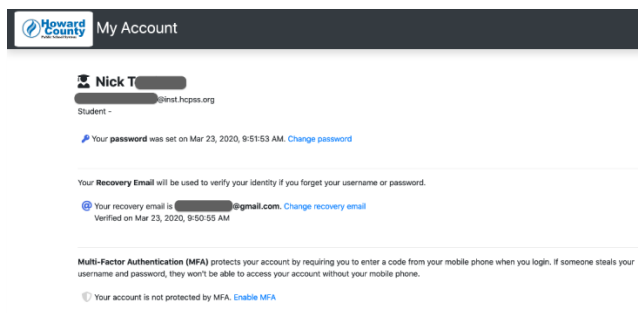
Howard County Public School System

My Account

Nick T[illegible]

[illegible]@inst.hcpss.org

Student -

Your **password** was set on Mar 23, 2020, 9:51:53 AM. Change password

Your **Recovery Email** will be used to verify your identity if you forget your username or password.

Your recovery email is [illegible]@gmail.com. Change recovery email

Verified on Mar 23, 2020, 9:50:55 AM

**Multi-Factor Authentication (MFA)** protects your account by requiring you to enter a code from your mobile phone when you login. If someone steals your username and password, they won't be able to access your account without your mobile phone.

Your account is not protected by MFA. Enable MFA